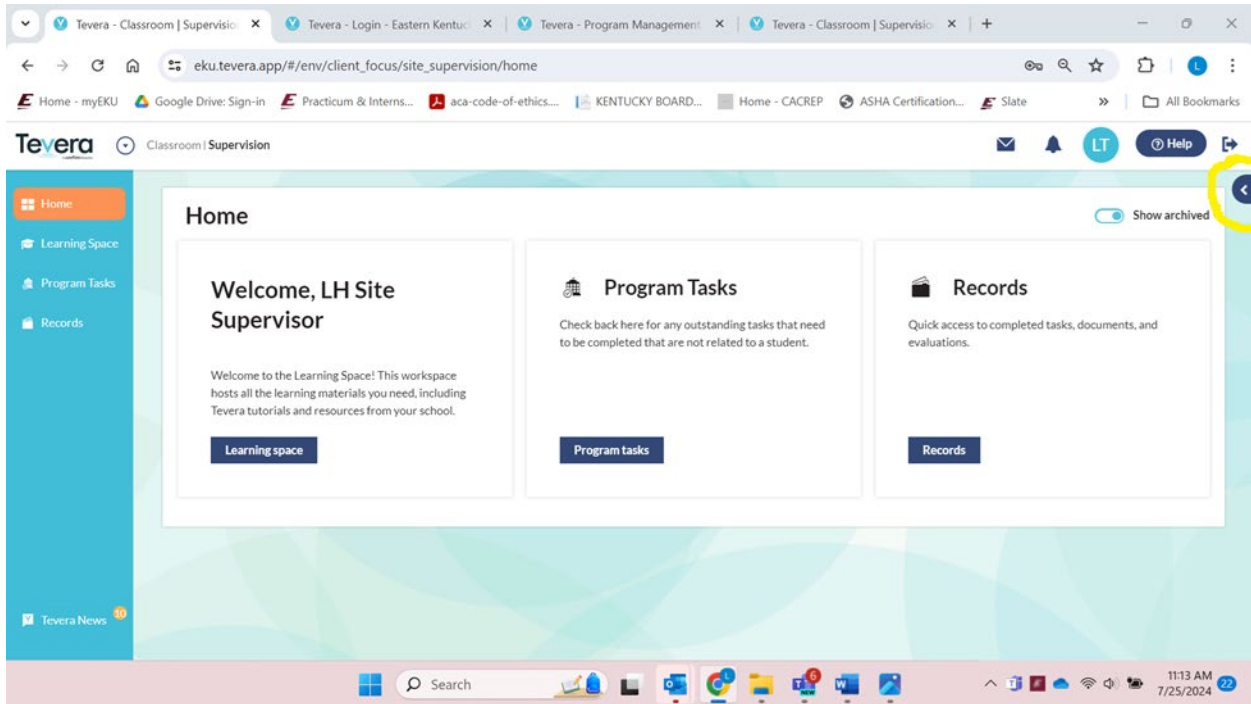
Tevera - Classroom | Supervisio ×
Tevera - Login - Eastern Kentuc ×
Tevera - Program Management ×
Tevera - Classroom | Supervisio ×
+

eku.tevera.app/#/env/client_focus/site_supervision/home

Home - myEKU
Google Drive: Sign-in
Practicum & Interns...
aca-code-of-ethics...
KENTUCKY BOARD...
Home - CACREP
ASHA Certification...
Slate
»
All Bookmarks

Tevera
Classroom | Supervision

LT
Help

Home
Learning Space
Program Tasks
Records

Home
Show archived

Welcome, LH Site Supervisor

Welcome to the Learning Space! This workspace hosts all the learning materials you need, including Tevera tutorials and resources from your school.

Learning space

Program Tasks

Check back here for any outstanding tasks that need to be completed that are not related to a student.

Program tasks

Records

Quick access to completed tasks, documents, and evaluations.

Records

Tevera News 10

Search

11:13 AM
7/25/2024
22